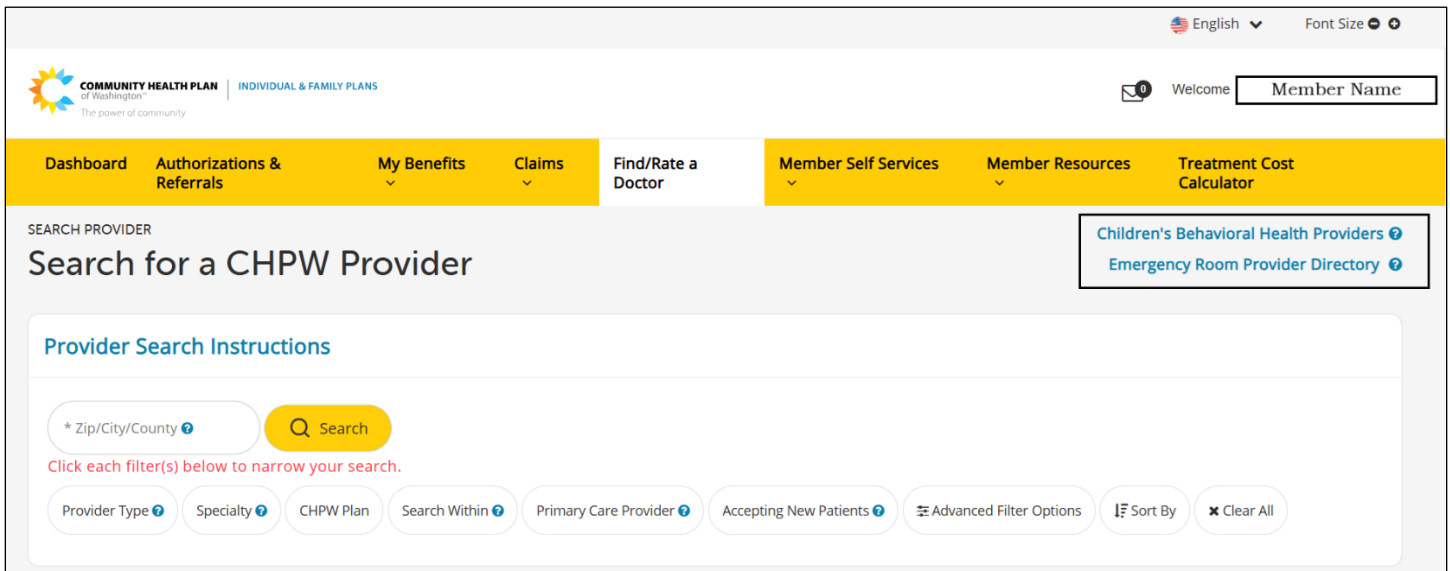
English Font Size

COMMUNITY HEALTH PLAN of Washington™ The power of community | INDIVIDUAL & FAMILY PLANS

0 Welcome Member Name

Dashboard | Authorizations & Referrals | My Benefits | Claims | Find/Rate a Doctor | Member Self Services | Member Resources | Treatment Cost Calculator

SEARCH PROVIDER

Search for a CHPW Provider

Children's Behavioral Health Providers

Emergency Room Provider Directory

Provider Search Instructions

* Zip/City/County

Search

Click each filter(s) below to narrow your search.

Provider Type | Specialty | CHPW Plan | Search Within | Primary Care Provider | Accepting New Patients | Advanced Filter Options | Sort By | Clear All